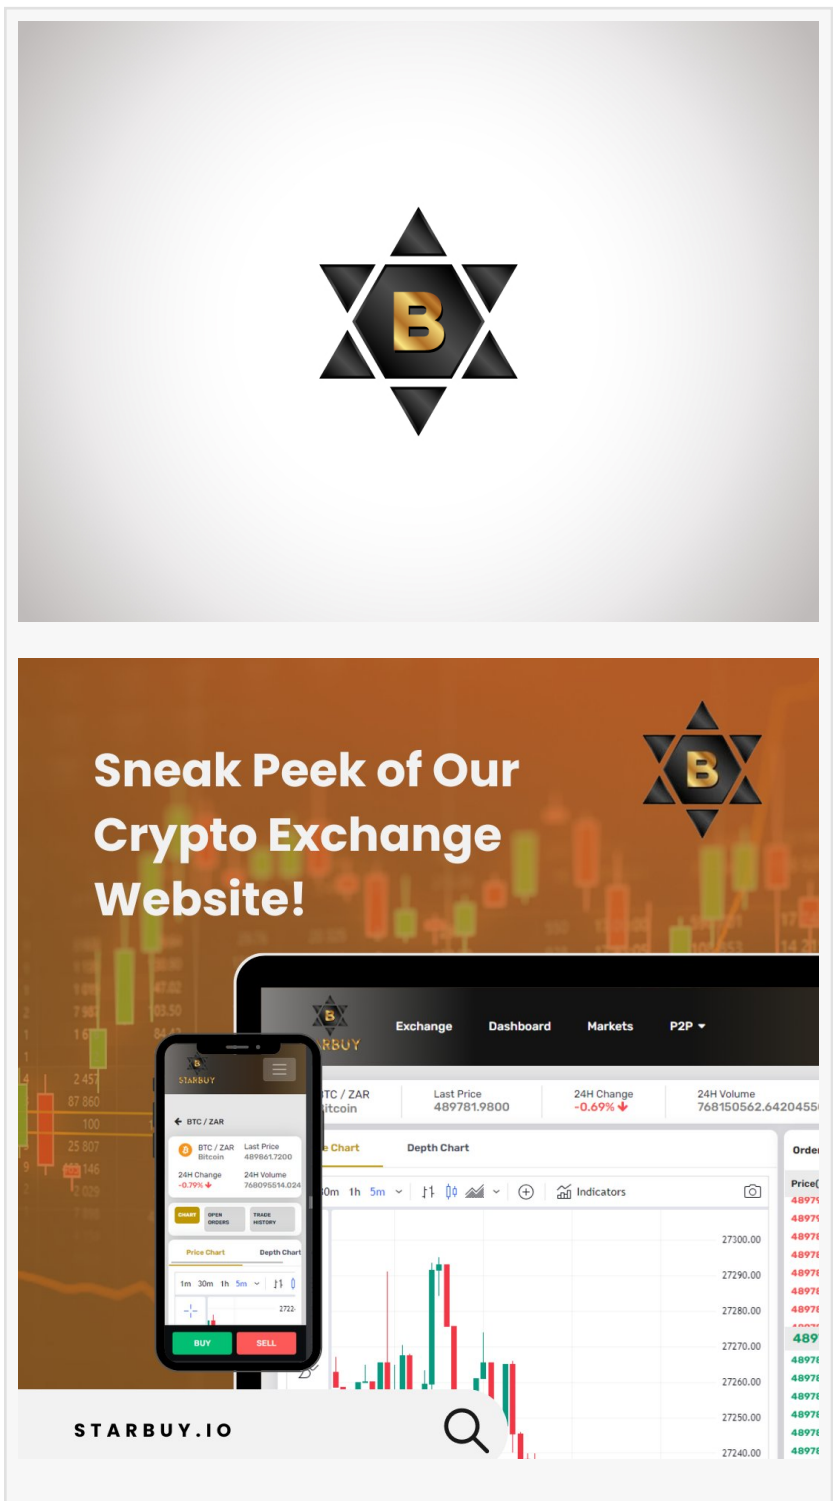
B

Sneak Peek of Our Crypto Exchange Website!

B

B
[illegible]RBUY

Exchange Dashboard Markets P2P

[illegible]TC / ZAR
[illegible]itcoin

Last Price
489781.9800

24H Change
-0.69%

24H Volume
768150562.6420455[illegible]

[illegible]e Chart Depth Chart

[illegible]0m 1h 5m Indicators

Order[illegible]
Price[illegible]

27300.00
27290.00
27280.00
27270.00
27260.00
27250.00
27240.00

B
STARBUY

BTC / ZAR

BTC / ZAR
Bitcoin
Last Price
489861.7200

24H Change
-0.79%
24H Volume
768095514.024

CHART OPEN ORDERS TRADE HISTORY

Price Chart Depth Chart

1m 30m 1h 5m

2722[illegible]

BUY SELL

STARBUY.IO